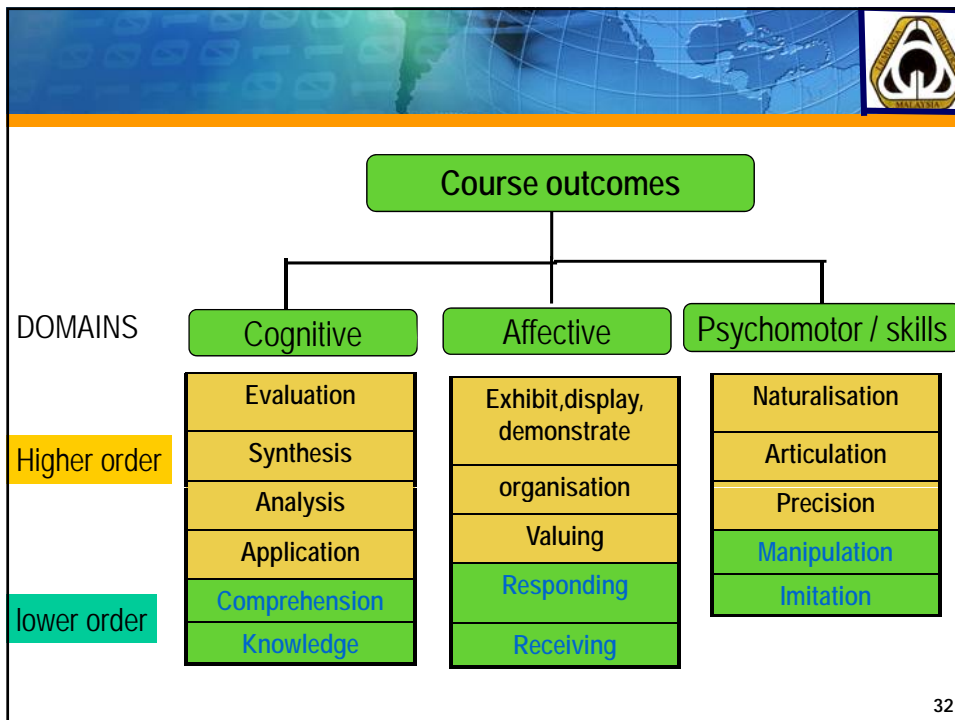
MALAYSIA

Course outcomes

DOMAINS

Cognitive

Affective

Psychomotor / skills

| Evaluation |
|---|
| Synthesis |
| Analysis |
| Application |
| Comprehension |
| Knowledge |

| Exhibit,display, demonstrate |
|---|
| organisation |
| Valuing |
| Responding |
| Receiving |

| Naturalisation |
|---|
| Articulation |
| Precision |
| Manipulation |
| Imitation |

Higher order

lower order

32